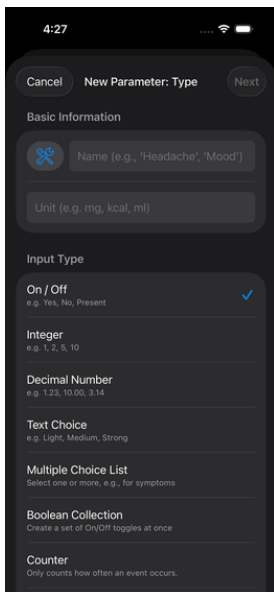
4:27

Cancel
New Parameter: Type
Next

Basic Information

Name (e.g., 'Headache', 'Mood')

Unit (e.g. mg, kcal, ml)

Input Type

On / Off
e.g. Yes, No, Present

Integer
e.g. 1, 2, 5, 10

Decimal Number
e.g. 1.23, 10.00, 3.14

Text Choice
e.g. Light, Medium, Strong

Multiple Choice List
Select one or more, e.g., for symptoms

Boolean Collection
Create a set of On/Off toggles at once

Counter
Only counts how often an event occurs.